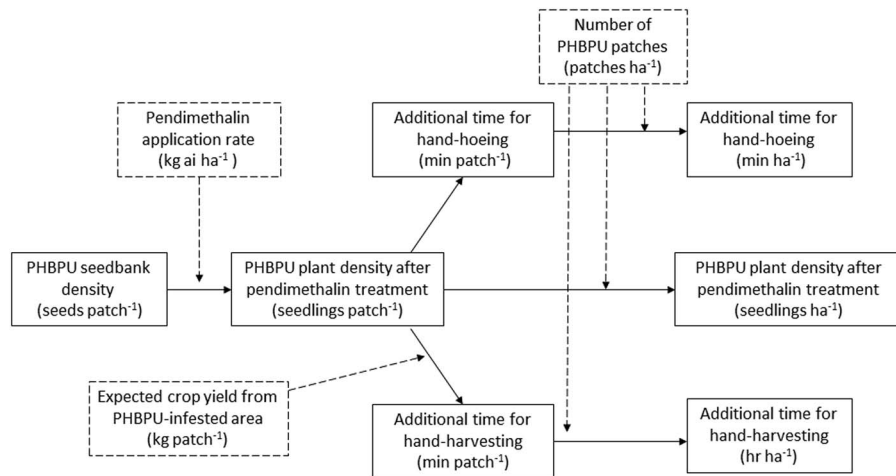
Number of PHBPU patches (patches ha$^{-1}$)

Pendimethalin application rate (kg ai ha$^{-1}$ )

Additional time for hand-hoeing (min patch$^{-1}$)

Additional time for hand-hoeing (min ha$^{-1}$)

PHBPU seedbank density (seeds patch$^{-1}$)

PHBPU plant density after pendimethalin treatment (seedlings patch$^{-1}$)

PHBPU plant density after pendimethalin treatment (seedlings ha$^{-1}$)

Expected crop yield from PHBPU-infested area (kg patch$^{-1}$)

Additional time for hand-harvesting (min patch$^{-1}$)

Additional time for hand-harvesting (hr ha$^{-1}$)